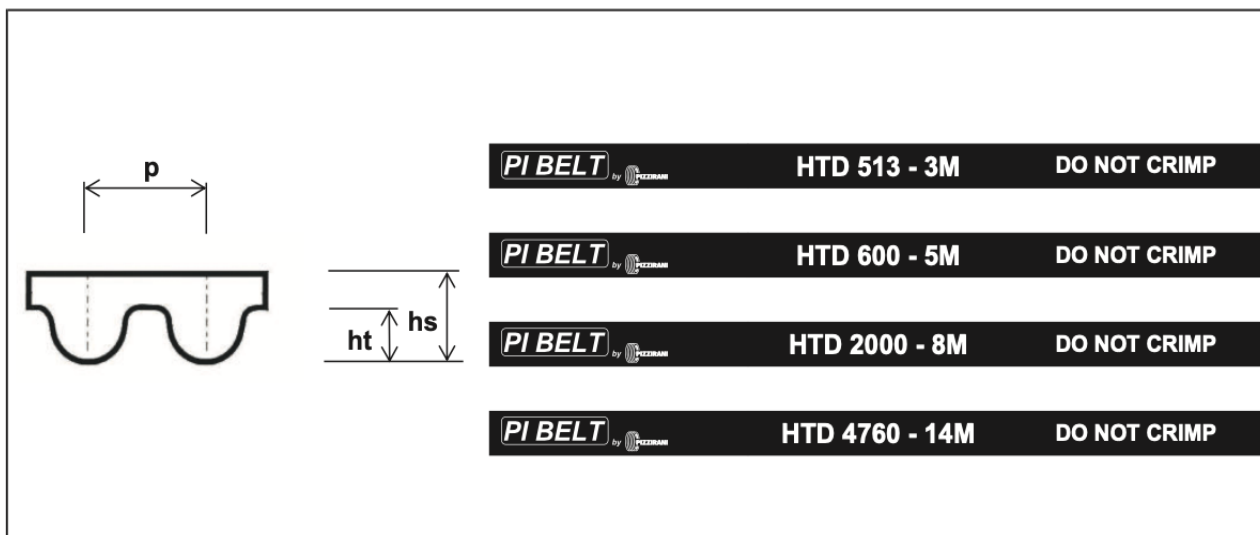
p

ht

hs

PI BELT by PIZZIRANI HTD 513 - 3M DO NOT CRIMP

PI BELT by PIZZIRANI HTD 600 - 5M DO NOT CRIMP

PI BELT by PIZZIRANI HTD 2000 - 8M DO NOT CRIMP

PI BELT by PIZZIRANI HTD 4760 - 14M DO NOT CRIMP